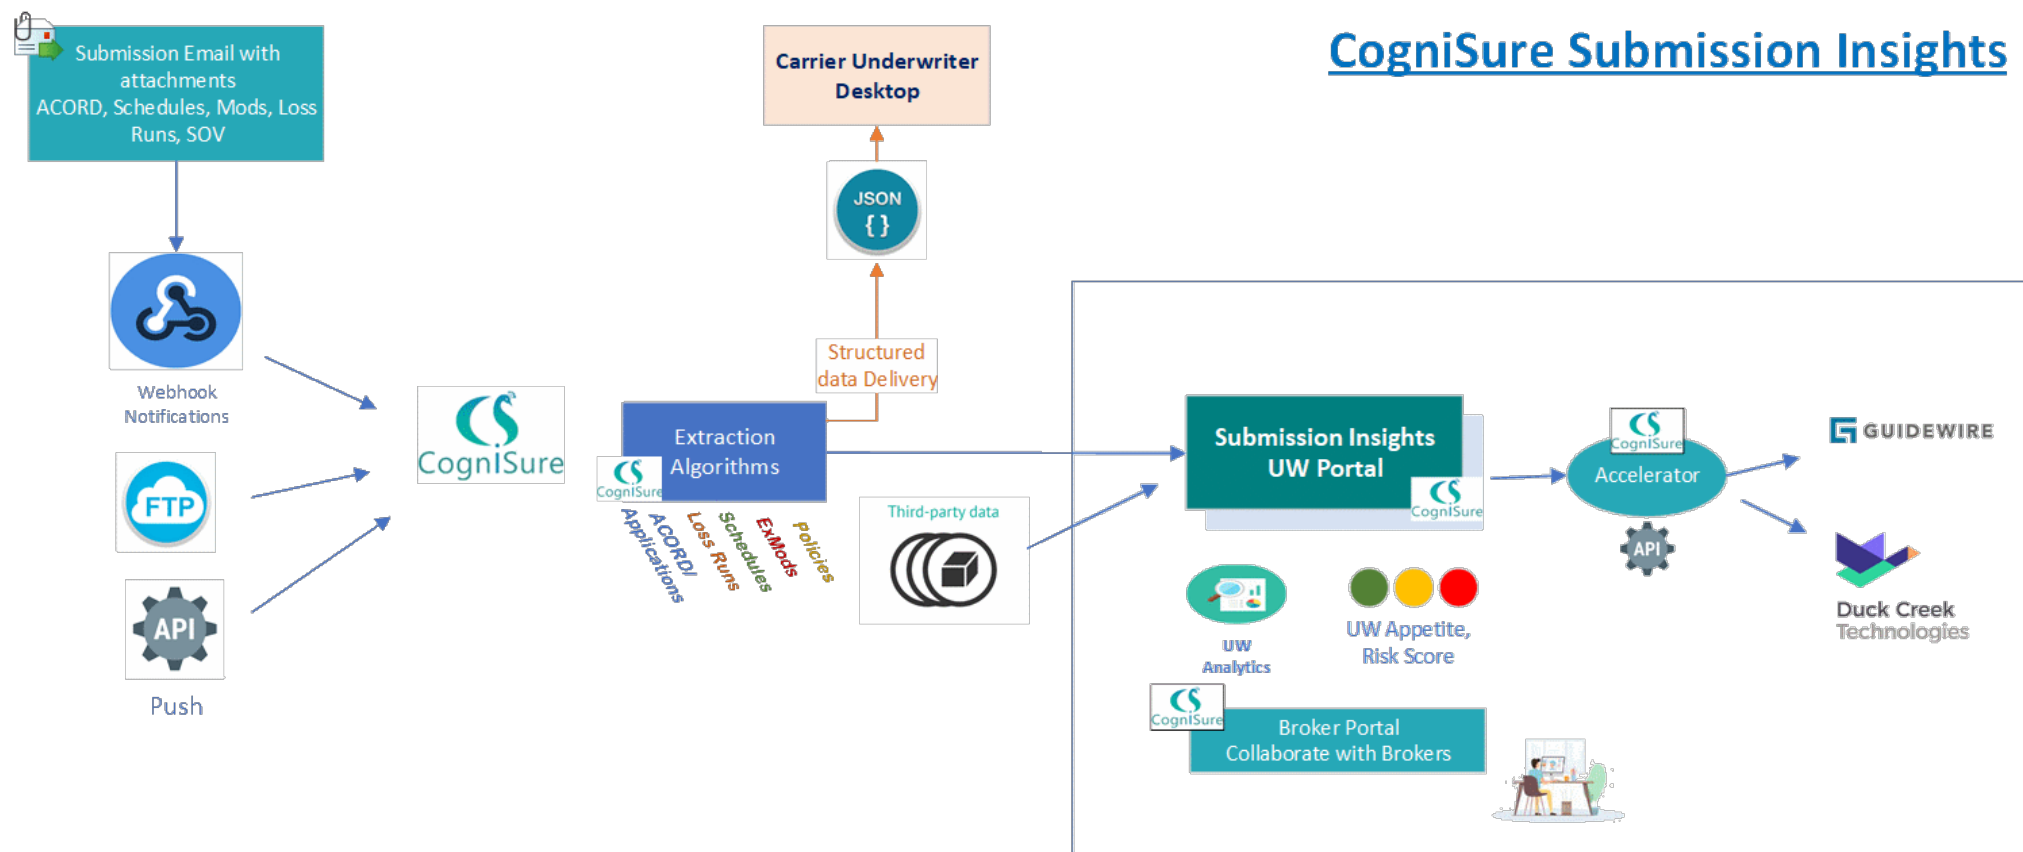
Submission Email with attachments ACORD, Schedules, Mods, Loss Runs, SOV

Carrier Underwriter Desktop

CogniSure Submission Insights

JSON
{ }

Webhook Notifications

FTP

API

Push

CogniSure

Structured data Delivery

Extraction Algorithms

CogniSure

ACORD/ Applications
Loss Runs
Schedules
ExMods
Policies

Third-party data

Submission Insights UW Portal

CogniSure

CogniSure
Accelerator

API

GUIDEWIRE

Duck Creek Technologies

UW Analytics

UW Appetite, Risk Score

CogniSure
Broker Portal
Collaborate with Brokers